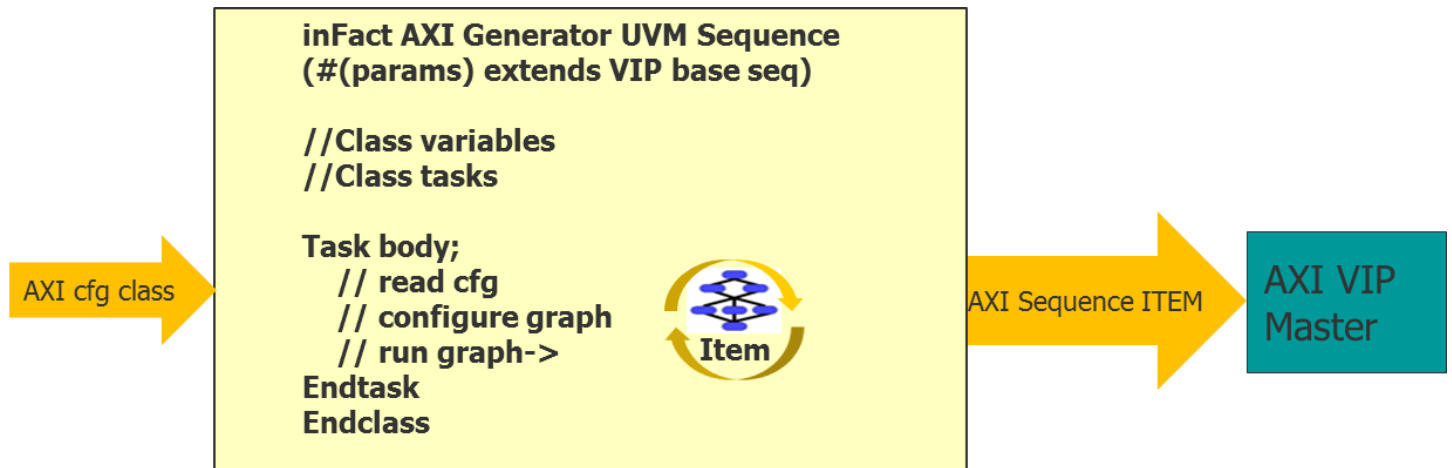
AXI cfg class

inFact AXI Generator UVM Sequence
(#(params) extends VIP base seq)

//Class variables
//Class tasks

Task body;
// read cfg
// configure graph
// run graph->
Endtask
Endclass

Item

AXI Sequence ITEM

AXI VIP Master